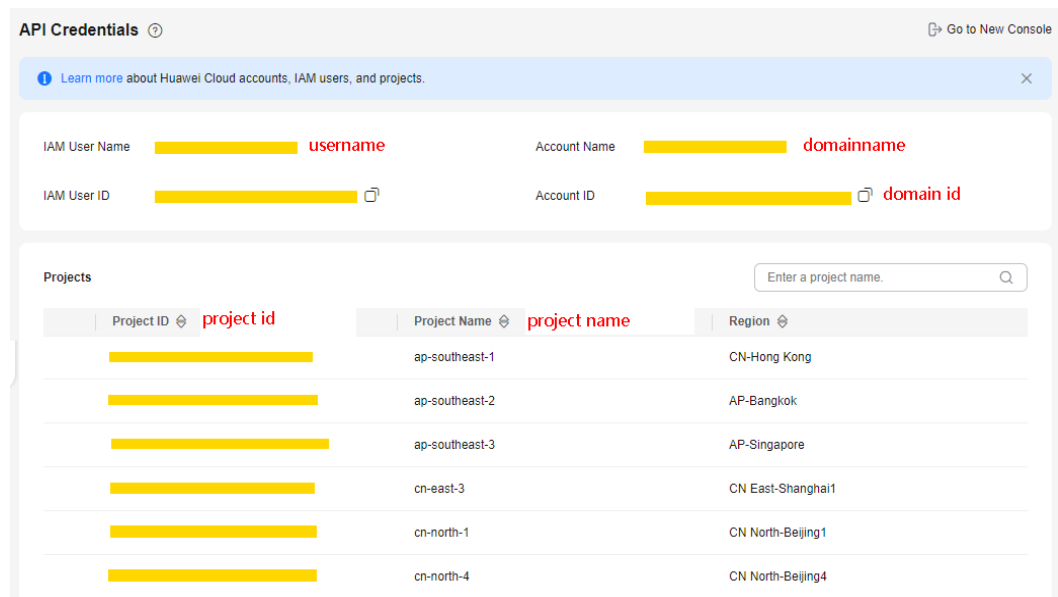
API Credentials ⑦

Go to New Console

Learn more about Huawei Cloud accounts, IAM users, and projects.

IAM User Name username

Account Name domainname

IAM User ID

Account ID domain id

Projects

Enter a project name.

| Project ID project id | Project Name project name | Region |
|---|---|---|
| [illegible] | ap-southeast-1 | CN-Hong Kong |
| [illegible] | ap-southeast-2 | AP-Bangkok |
| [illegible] | ap-southeast-3 | AP-Singapore |
| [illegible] | cn-east-3 | CN East-Shanghai1 |
| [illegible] | cn-north-1 | CN North-Beijing1 |
| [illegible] | cn-north-4 | CN North-Beijing4 |